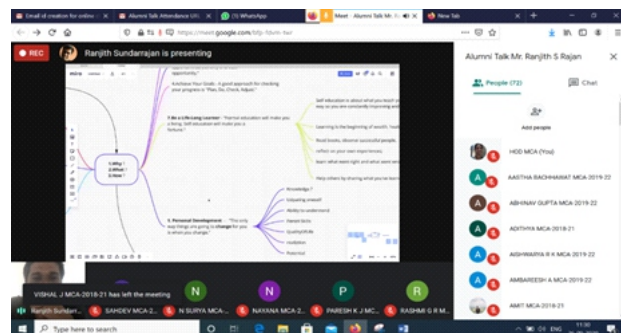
Email id creation for online | Alumni Talk Attendance URL | (5) WhatsApp | Meet - Alumni Talk Mr. R | New Tab

https://meet.google.com/bfp-fdvm-twi

REC

Ranjith Sundarrajan is presenting

Alumni Talk:Mr. Ranjith S Rajan

People (72)

Chat

Add people

HOD MCA (You)

AASTHA BACHHAWAT MCA-2019-22

ABHINAY GUPTA MCA-2019-22

ADITHYA MCA-2018-21

AISHWARYA R K MCA-2019-22

AMBAREESH A MCA-2019-22

AMIT MCA-2018-21

miro

opportunity."

3.Achieve Your Goals - A good approach for checking your progress is "Plan, Do, Check, Adjust."

7.Be a Life-Long Learner - "Formal education will make you a living. Self-education will make you a fortune."

Self education is about what you teach yourself. A simple way so you are constantly improving and learning new

Learning is the beginning of wealth. Health...

Read books, discover successful people...

reflect on your own experiences

learn what team right and what went wrong

Help others by sharing what you've learn...

1.Why ?
2.What ?
3.How ?

5. Personal Development - "The only way things are going to change for you is when you change."

Knowledge ?

Educating oneself

Ability to understand

Deeper facts

Quality/Skills

Inhibition

Potential

VISHAL J MCA-2018-21 has left the meeting

N

N

P

R

Ranjith Sundar...

SAHDEV MCA-2...

N SURYA MCA-...

NAYANA MCA-2...

PARESH K J MC...

RASHMI G R M...

Type here to search

ENG

11:30